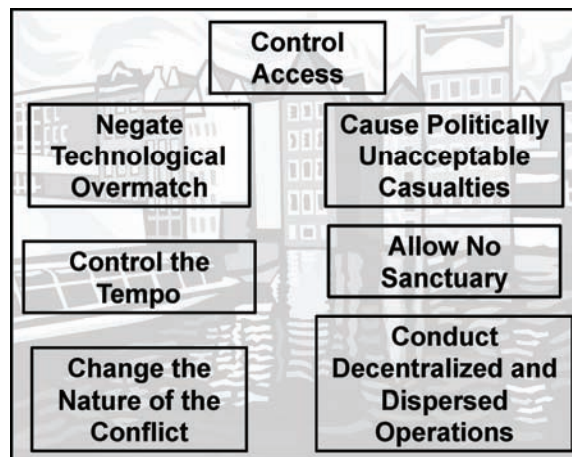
Control Access

Negate Technological Overmatch

Cause Politically Unacceptable Casualties

Control the Tempo

Allow No Sanctuary

Change the Nature of the Conflict

Conduct Decentralized and Dispersed Operations